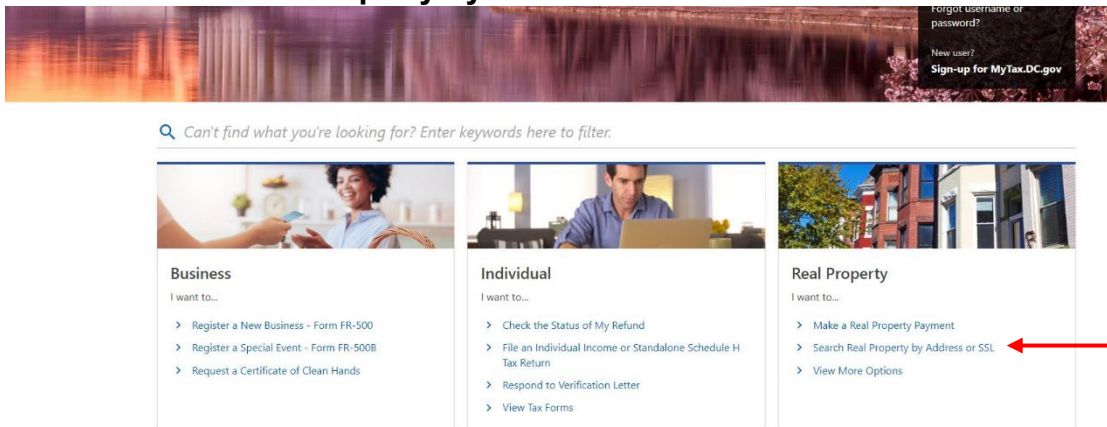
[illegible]

Forgot username or password?

New user?
Sign-up for MyTax.DC.gov

Can't find what you're looking for? Enter keywords here to filter.

Business
I want to...
Register a New Business - Form FR-500
Register a Special Event - Form FR-500B
Request a Certificate of Clean Hands

Individual
I want to...
Check the Status of My Refund
File an Individual Income or Standalone Schedule H Tax Return
Respond to Verification Letter
View Tax Forms

Real Property
I want to...
Make a Real Property Payment
Search Real Property by Address or SSL
View More Options